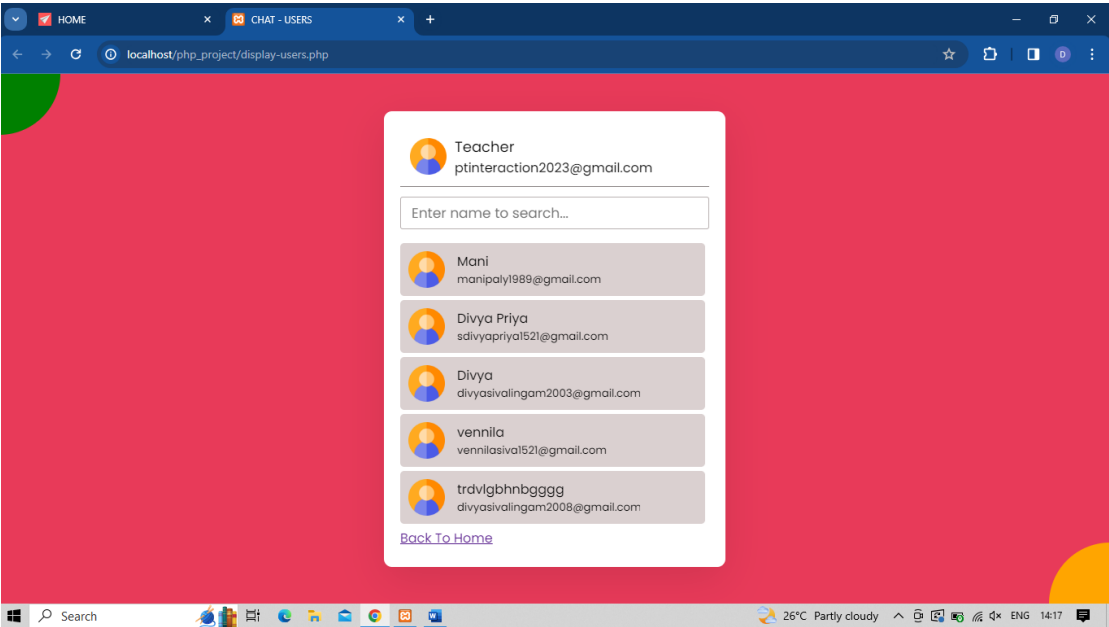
HOME
CHAT - USERS
localhost/php_project/display-users.php
D

Teacher
ptinteraction2023@gmail.com

Enter name to search...

Mani
manipaly1989@gmail.com

Divya Priya
sdivyapriya1521@gmail.com

Divya
divyasivalingam2003@gmail.com

vennila
vennilasiva1521@gmail.com

trdvlgbhnbgggg
divyasivalingam2008@gmail.com

Back To Home

Search
26°C Partly cloudy
ENG 14:17